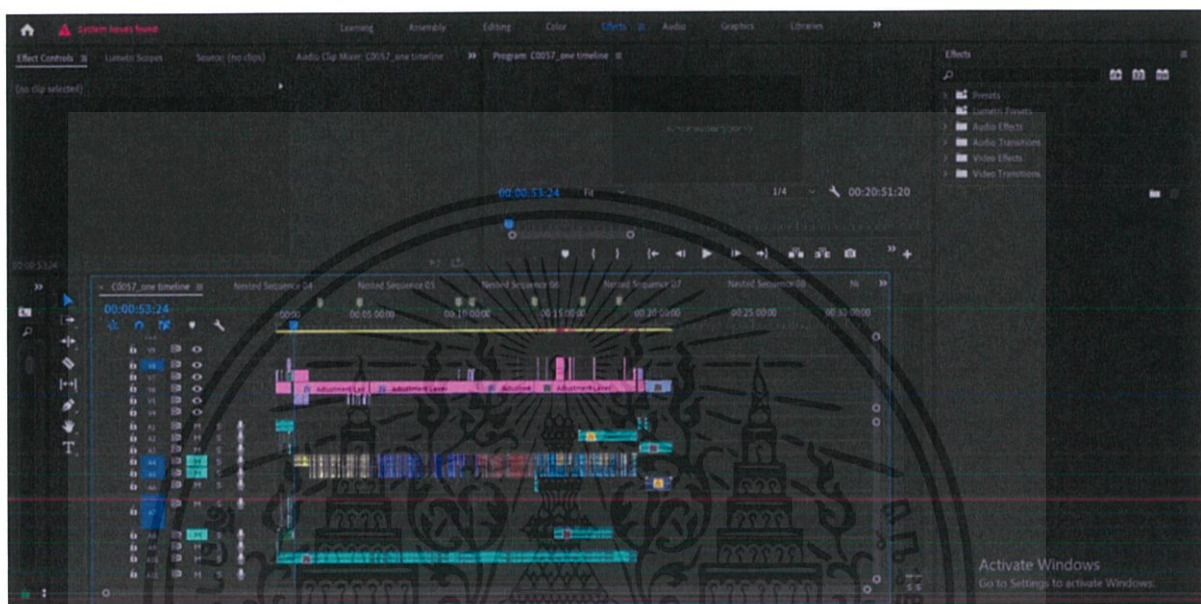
System Issues found

Learning Assembly Editing Color Effects Audio Graphics Libraries »

Effect Controls ≡ Lumetri Scopes Source: (no clips) Audio Clip Mixer: C0057_one timeline » Program: C0057_one timeline ≡

(no clip selected)

Effects

Presets
Lumetri Presets
Audio Effects
Audio Transitions
Video Effects
Video Transitions

00:00:53:24 Fit 1/4 00:20:51:20

00:00:53:24

C0057_one timeline ≡ Nested Sequence 04 Nested Sequence 05 Nested Sequence 06 Nested Sequence 07 Nested Sequence 08

00:00:53:24

00:00 00:05:00:00 00:10:00:00 00:15:00:00 00:20:00:00 00:25:00:00 00:30:00:00

Adjustment Layer Adjustment Layer Adjustme Adjustment Layer

Activate Windows
Go to Settings to activate Windows.